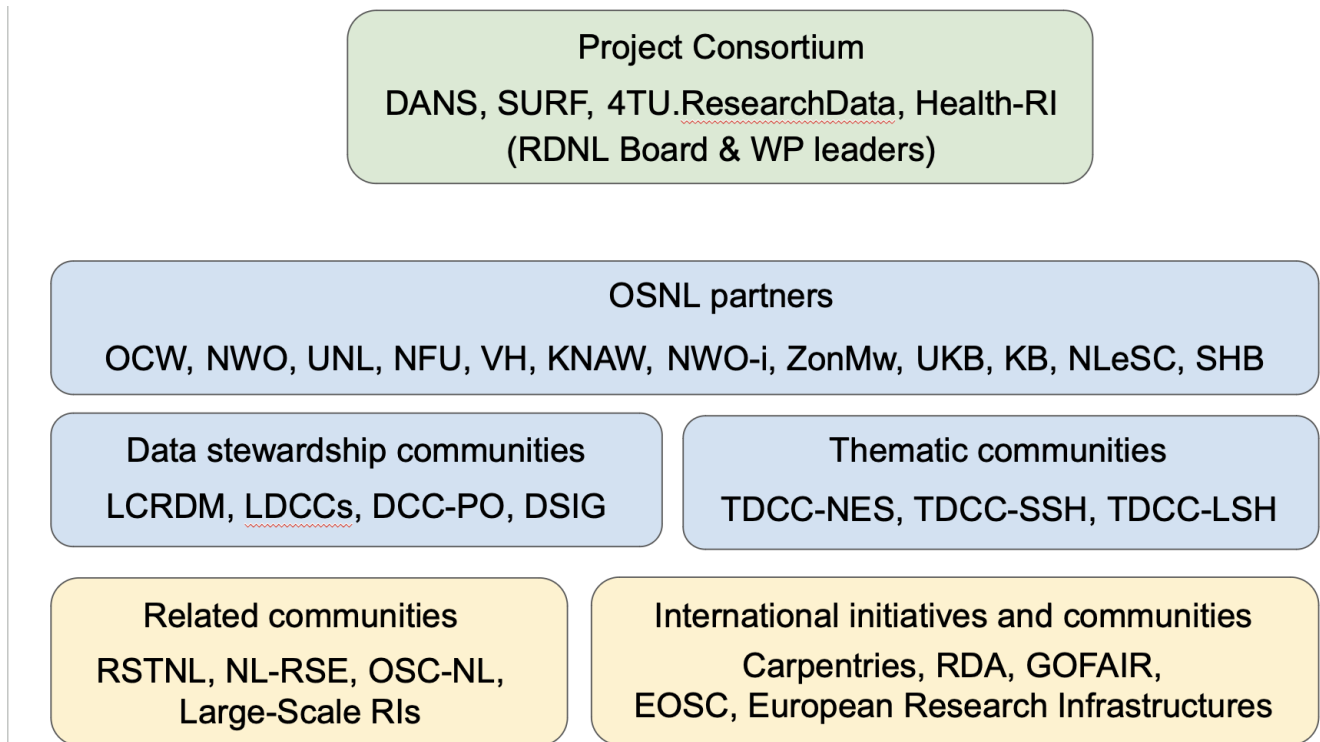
Project Consortium
DANS, SURF, 4TU.ResearchData, Health-RI
(RDNL Board & WP leaders)

OSNL partners
OCW, NWO, UNL, NFU, VH, KNAW, NWO-i, ZonMw, UKB, KB, NLeSC, SHB

Data stewardship communities
LCRDM, LDCCs, DCC-PO, DSIG

Thematic communities
TDCC-NES, TDCC-SSH, TDCC-LSH

Related communities
RSTNL, NL-RSE, OSC-NL, Large-Scale RIs

International initiatives and communities
Carpentries, RDA, GOFAIR, EOSC, European Research Infrastructures